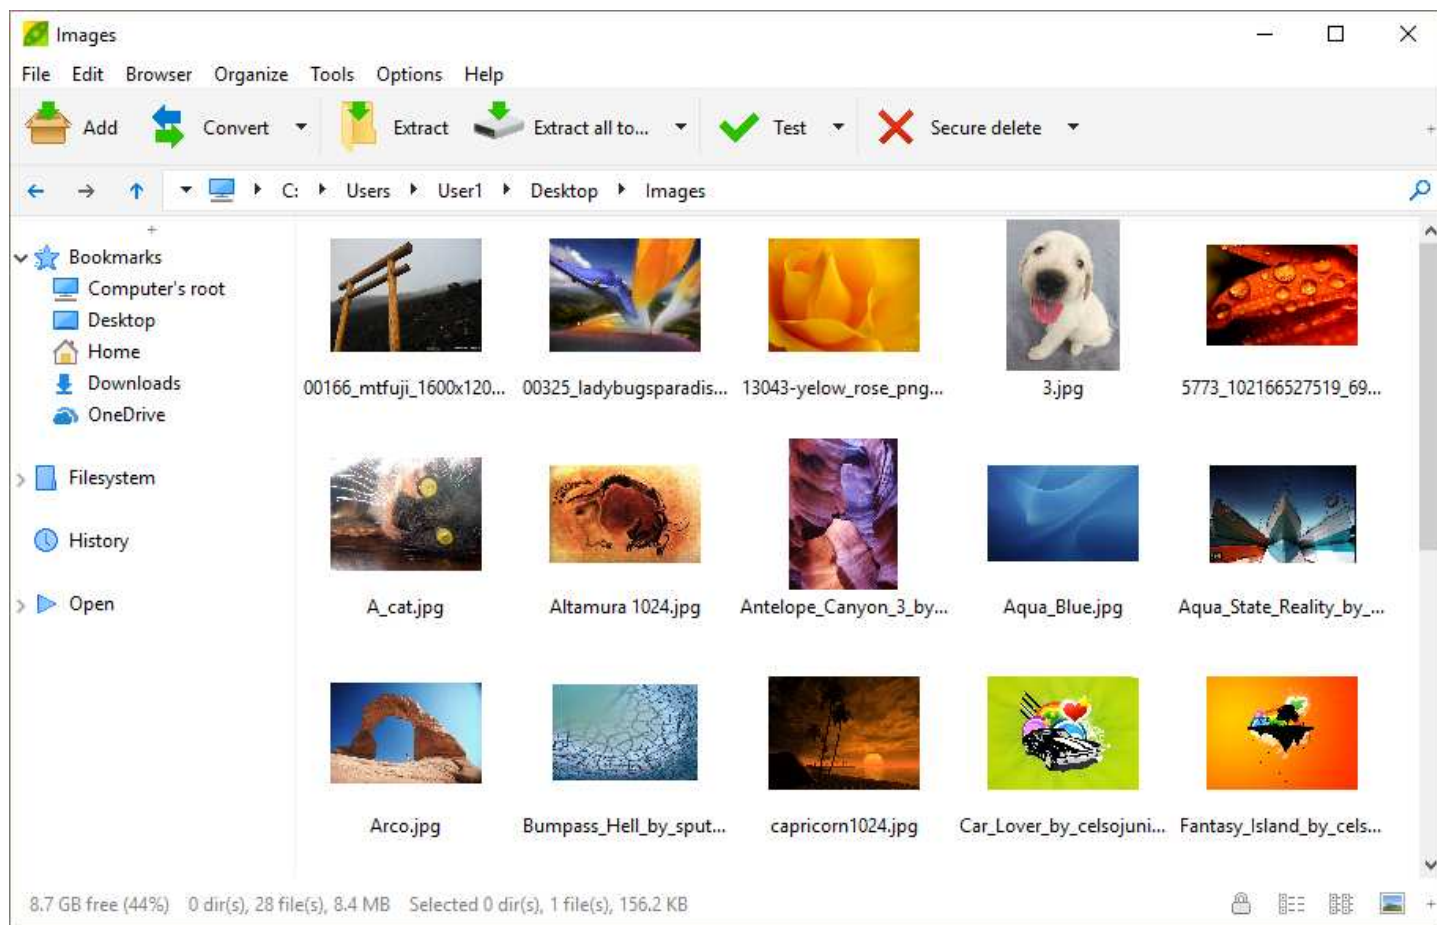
Images

File Edit Browser Organize Tools Options Help

Add Convert Extract Extract all to... Test Secure delete

C: Users User1 Desktop Images

Bookmarks
Computer's root
Desktop
Home
Downloads
OneDrive

Filesystem

History

Open

00166_mtfuji_1600x120...
00325_ladybugsparadis...
13043-yelow_rose_png...
3.jpg
5773_102166527519_69...
A_cat.jpg
Altamura 1024.jpg
Antelope_Canyon_3_by...
Aqua_Blue.jpg
Aqua_State_Reality_by_...
Arco.jpg
Bumpass_Hell_by_sput...
capricorn1024.jpg
Car_Lover_by_celsojuni...
Fantasy_Island_by_cels...

8.7 GB free (44%) 0 dir(s), 28 file(s), 8.4 MB Selected 0 dir(s), 1 file(s), 156.2 KB